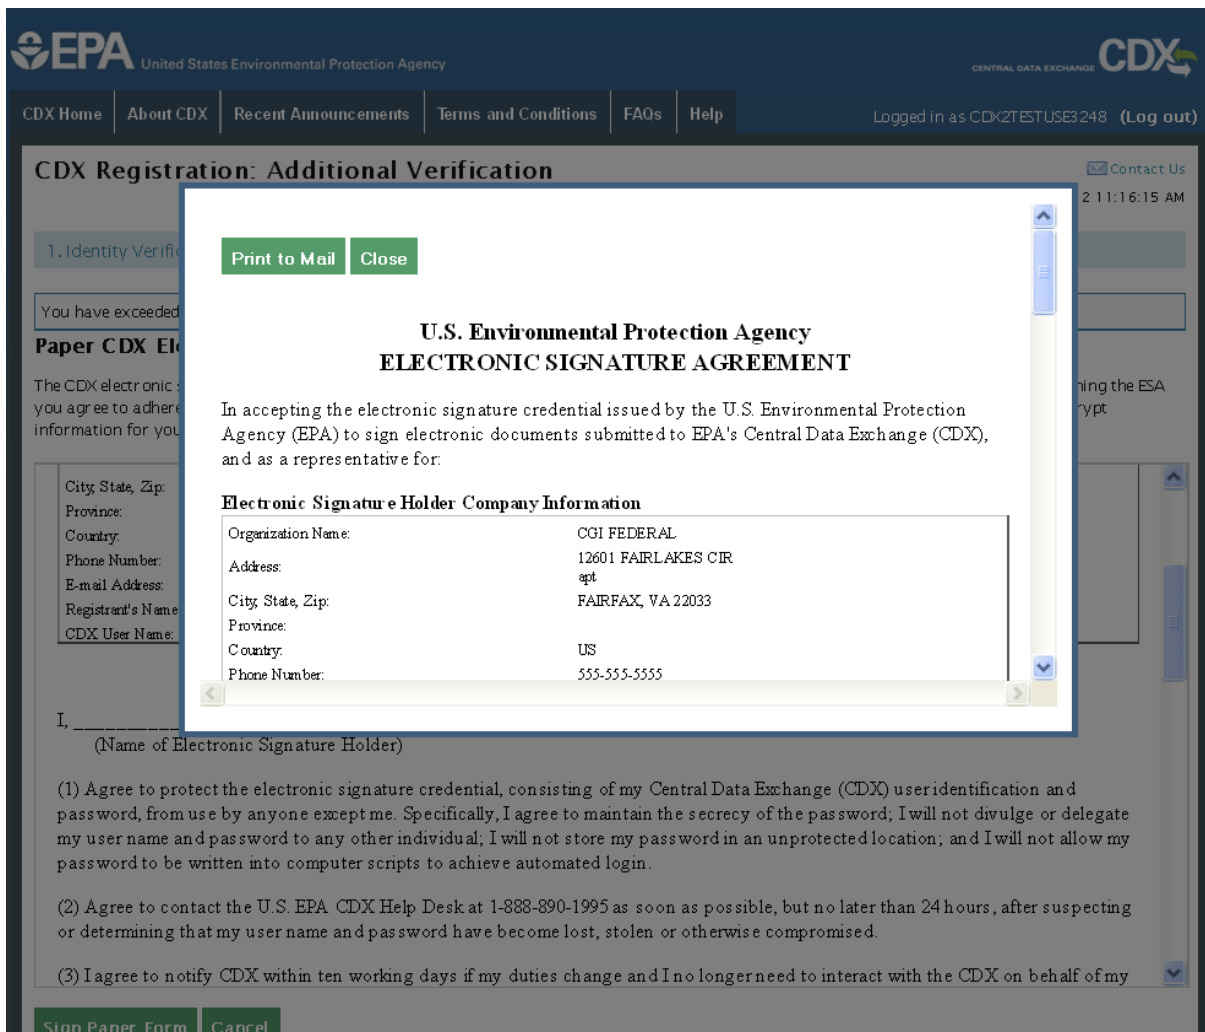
EPA United States Environmental Protection Agency

CENTRAL DATA EXCHANGE CDX

CDX Home | About CDX | Recent Announcements | Terms and Conditions | FAQs | Help

Logged in as CDX2TESTUSE3248 (Log out)

CDX Registration: Additional Verification

Contact Us

2 11:16:15 AM

1. Identity Verifi

You have exceeded

Paper CDX El

The CDX electronic ... ning the ESA you agree to adhere ... rypt information for you

Print to Mail | Close

U.S. Environmental Protection Agency
ELECTRONIC SIGNATURE AGREEMENT

In accepting the electronic signature credential issued by the U.S. Environmental Protection Agency (EPA) to sign electronic documents submitted to EPA's Central Data Exchange (CDX), and as a representative for:

Electronic Signature Holder Company Information

| | |
|---|---|
| Organization Name: | CGI FEDERAL |
| Address: | 12601 FAIRLAKES CIR apt |
| City, State, Zip: | FAIRFAX, VA 22033 |
| Province: | |
| Country: | US |
| Phone Number: | 555-555-5555 |

City, State, Zip:
Province:
Country:
Phone Number:
E-mail Address:
Registrant's Name
CDX User Name:

I, ________
(Name of Electronic Signature Holder)

(1) Agree to protect the electronic signature credential, consisting of my Central Data Exchange (CDX) user identification and password, from use by anyone except me. Specifically, I agree to maintain the secrecy of the password; I will not divulge or delegate my user name and password to any other individual; I will not store my password in an unprotected location; and I will not allow my password to be written into computer scripts to achieve automated login.

(2) Agree to contact the U.S. EPA CDX Help Desk at 1-888-890-1995 as soon as possible, but no later than 24 hours, after suspecting or determining that my user name and password have become lost, stolen or otherwise compromised.

(3) I agree to notify CDX within ten working days if my duties change and I no longer need to interact with the CDX on behalf of my

Sign Paper Form | Cancel